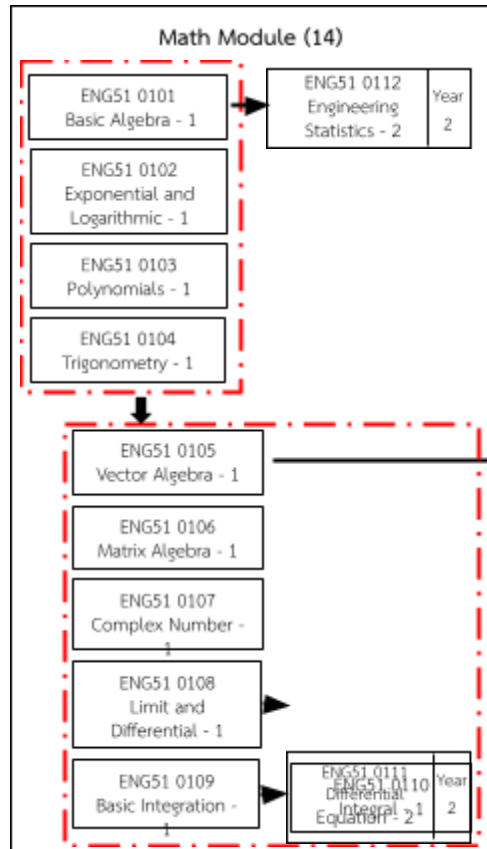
Math Module (14)

ENG51 0101
Basic Algebra - 1

ENG51 0112
Engineering Statistics - 2

Year 2

ENG51 0102
Exponential and Logarithmic - 1

ENG51 0103
Polynomials - 1

ENG51 0104
Trigonometry - 1

ENG51 0105
Vector Algebra - 1

ENG51 0106
Matrix Algebra - 1

ENG51 0107
Complex Number - 1

ENG51 0108
Limit and Differential - 1

ENG51 0109
Basic Integration - 1

ENG51 0111
Differential Equation - 2

ENG51 0110
Integral - 1

Year 2